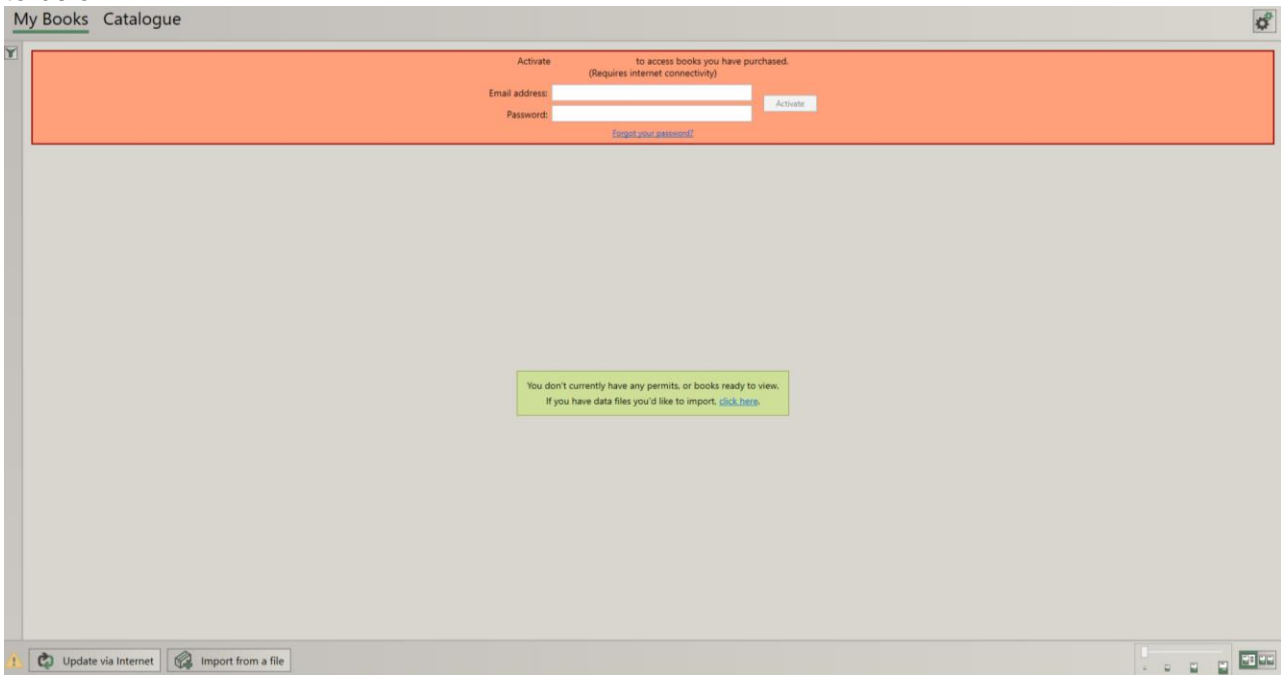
My Books Catalogue

Activate to access books you have purchased.
(Requires internet connectivity)

Email address:

Password:

Activate

Forgot your password?

You don't currently have any permits, or books ready to view.
If you have data files you'd like to import, click here.

Update via Internet

Import from a file